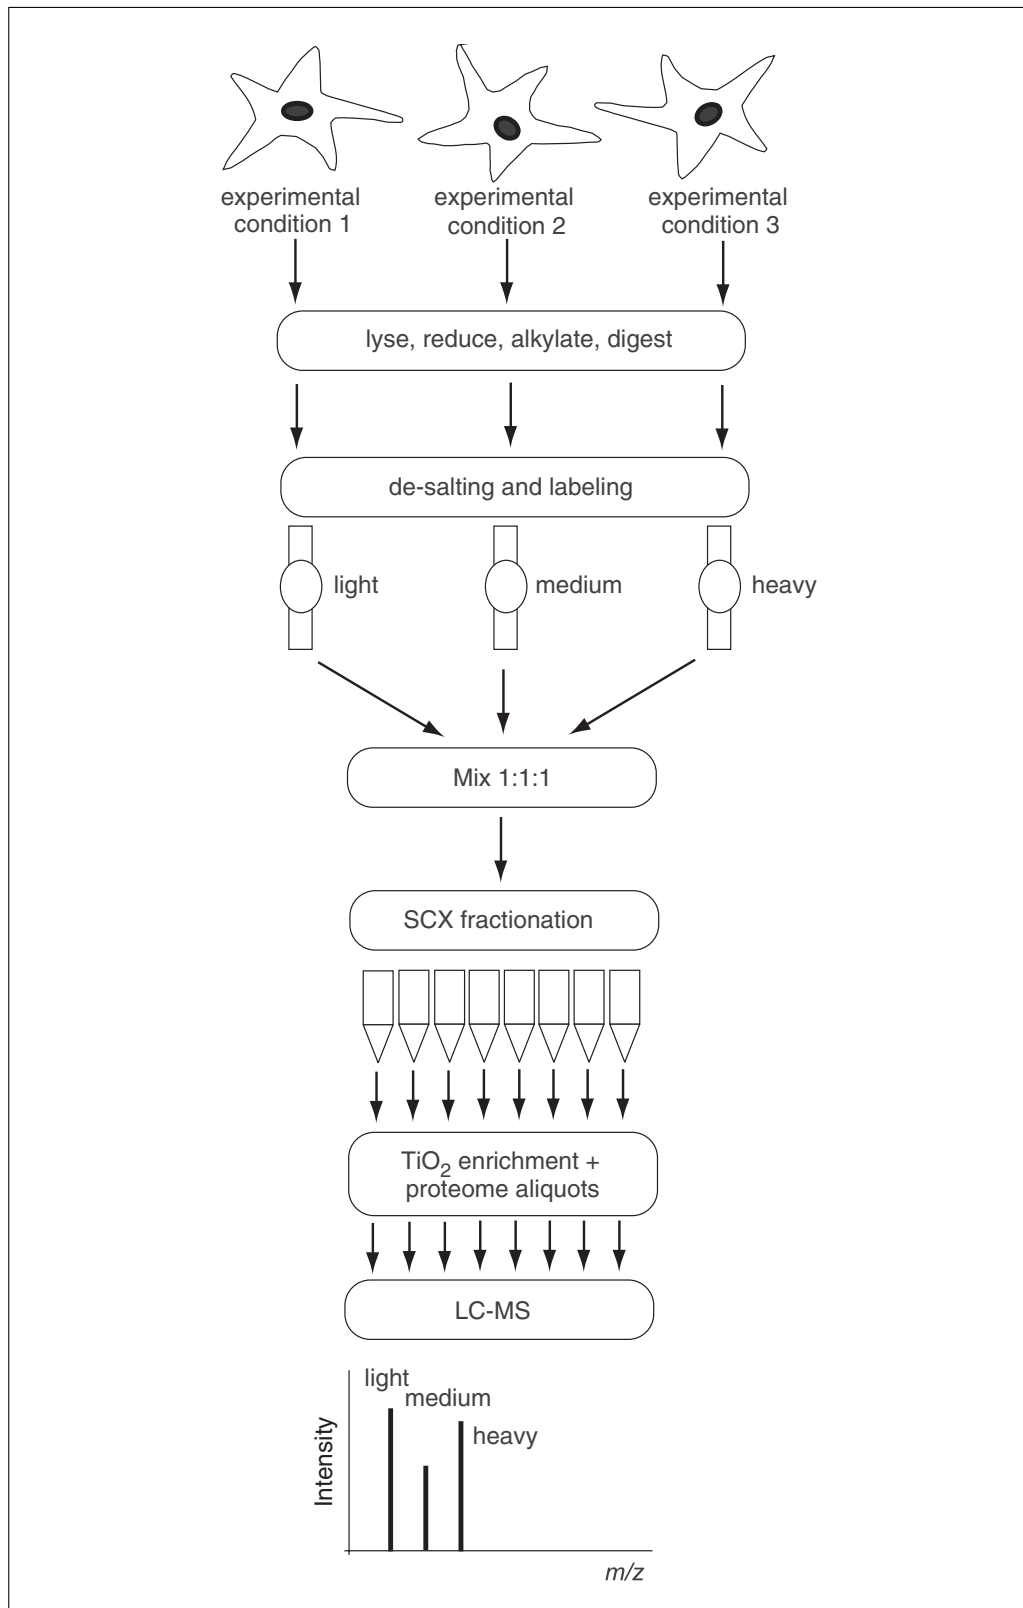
experimental condition 1

experimental condition 2

experimental condition 3

lyse, reduce, alkylate, digest

de-salting and labeling

light

medium

heavy

Mix 1:1:1

SCX fractionation

$TiO_2$ enrichment + proteome aliquots

LC-MS

light

medium

heavy

Intensity

m/z